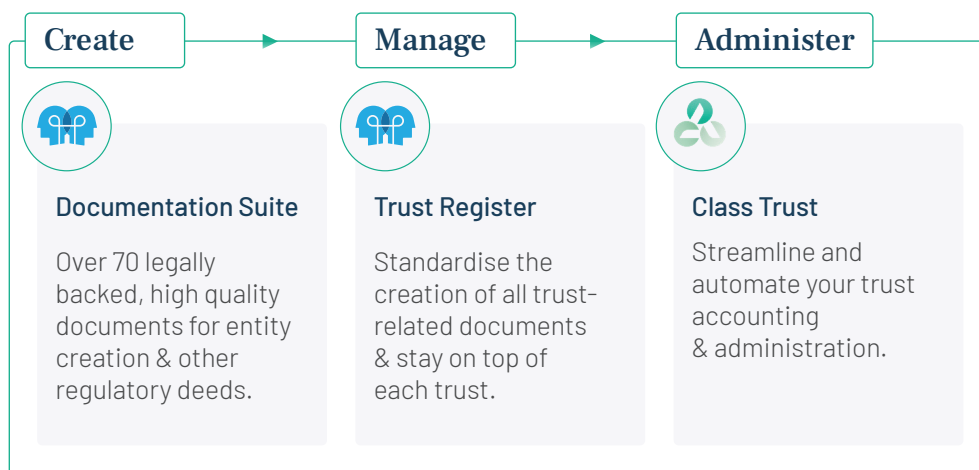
Create

Manage

Administer

Documentation Suite

Over 70 legally backed, high quality documents for entity creation & other regulatory deeds.

Trust Register

Standardise the creation of all trust-related documents & stay on top of each trust.

Class Trust

Streamline and automate your trust accounting & administration.